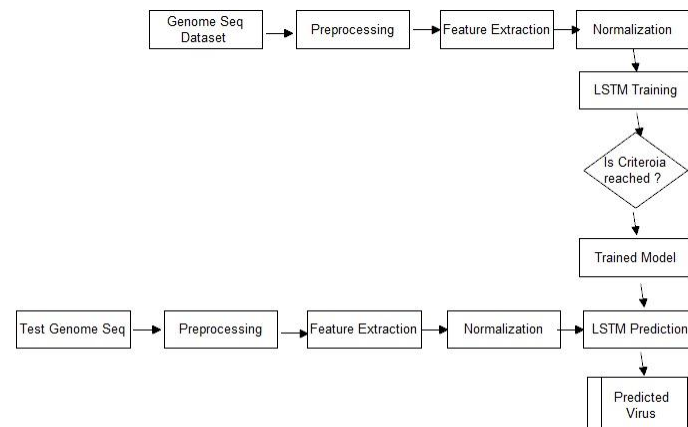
Genome Seq Dataset

Preprocessing

Feature Extraction

Normalization

LSTM Training

Is Criteroia reached ?

Trained Model

Test Genome Seq

Preprocessing

Feature Extraction

Normalization

LSTM Prediction

Predicted Virus